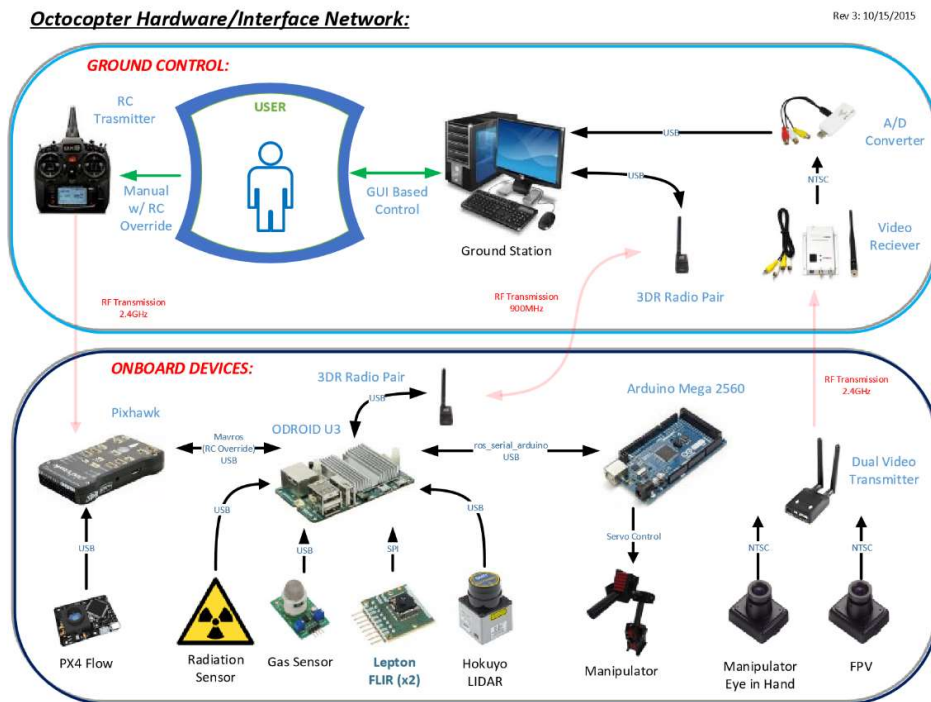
Octocopter Hardware/Interface Network:

Rev 3: 10/15/2015

GROUND CONTROL:

RC Trasmitter

USER

Manual w/ RC Override

GUI Based Control

Ground Station

USB

USB

A/D Converter

NTSC

Video Reciever

3DR Radio Pair

RF Transmission 2.4GHz

RF Transmission 900MHz

ONBOARD DEVICES:

3DR Radio Pair

USB

Arduino Mega 2560

RF Transmission 2.4GHz

Pixhawk

Mavros (RC Override) USB

ODROID U3

ros_serial_arduino USB

Dual Video Transmitter

USB

USB

SPI

USB

Servo Control

NTSC

NTSC

USB

PX4 Flow

Radiation Sensor

Gas Sensor

Lepton FLIR (x2)

Hokuyo LIDAR

Manipulator

Manipulator Eye in Hand

FPV